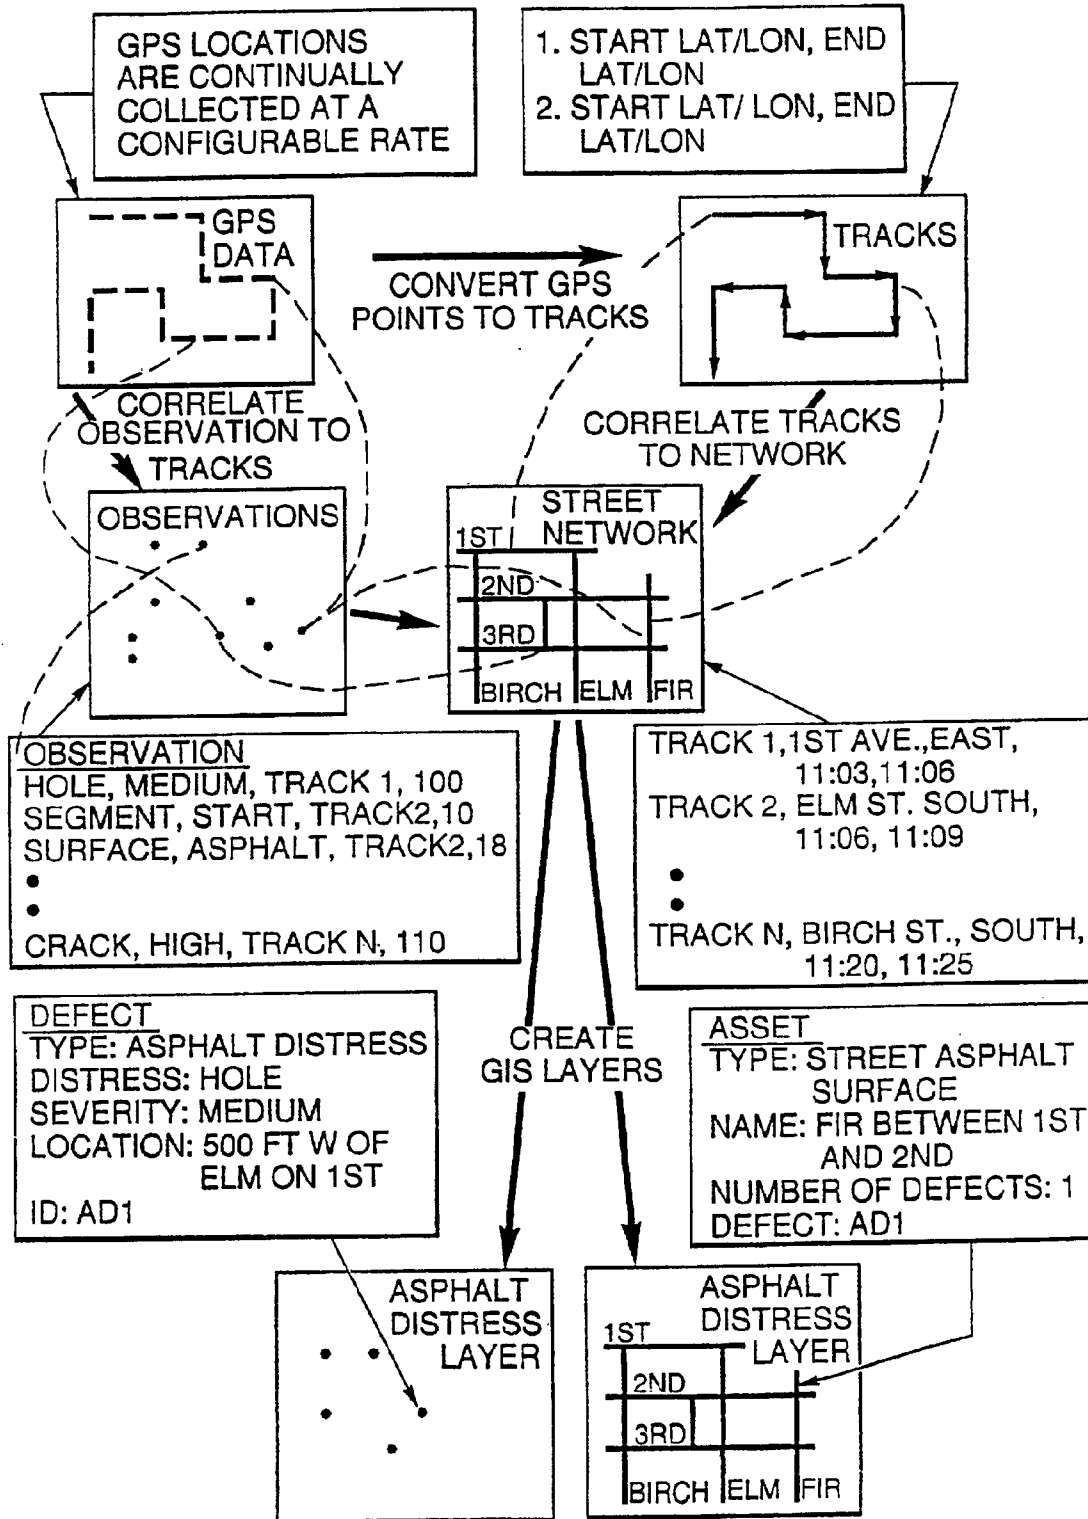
GPS LOCATIONS ARE CONTINUALLY COLLECTED AT A CONFIGURABLE RATE

1. START LAT/LON, END LAT/LON
2. START LAT/ LON, END LAT/LON

GPS DATA

CONVERT GPS POINTS TO TRACKS

TRACKS

CORRELATE OBSERVATION TO TRACKS

CORRELATE TRACKS TO NETWORK

OBSERVATIONS

STREET NETWORK

1ST

2ND

3RD

BIRCH ELM FIR

OBSERVATION
HOLE, MEDIUM, TRACK 1, 100
SEGMENT, START, TRACK2,10
SURFACE, ASPHALT, TRACK2,18
•
•
CRACK, HIGH, TRACK N, 110

TRACK 1,1ST AVE.,EAST, 11:03,11:06
TRACK 2, ELM ST. SOUTH, 11:06, 11:09
•
•
TRACK N, BIRCH ST., SOUTH, 11:20, 11:25

DEFECT
TYPE: ASPHALT DISTRESS
DISTRESS: HOLE
SEVERITY: MEDIUM
LOCATION: 500 FT W OF ELM ON 1ST
ID: AD1

CREATE GIS LAYERS

ASSET
TYPE: STREET ASPHALT SURFACE
NAME: FIR BETWEEN 1ST AND 2ND
NUMBER OF DEFECTS: 1
DEFECT: AD1

ASPHALT DISTRESS LAYER

ASPHALT DISTRESS LAYER

1ST

2ND

3RD

BIRCH ELM FIR